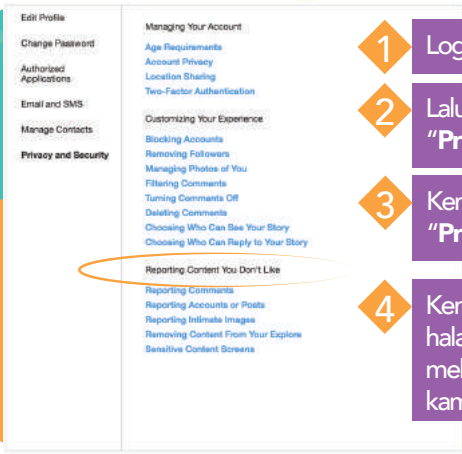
Edit Profile

Change Password

Authorized Applications

Email and SMS

Manage Contacts

Privacy and Security

Managing Your Account

Age Requirements

Account Privacy

Location Sharing

Two-Factor Authentication

Customizing Your Experience

Blocking Accounts

Removing Followers

Managing Photos of You

Filtering Comments

Turning Comments Off

Deleting Comments

Choosing Who Can See Your Story

Choosing Who Can Reply to Your Story

Reporting Content You Don't Like

Reporting Comments

Reporting Accounts or Posts

Reporting Intimate Images

Removing Content From Your Explore

Sensitive Content Screens

1 Log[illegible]

2 Lalu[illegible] "Pr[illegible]

3 Ken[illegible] "Pr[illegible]

4 Ken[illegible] hala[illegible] mel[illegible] kan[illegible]